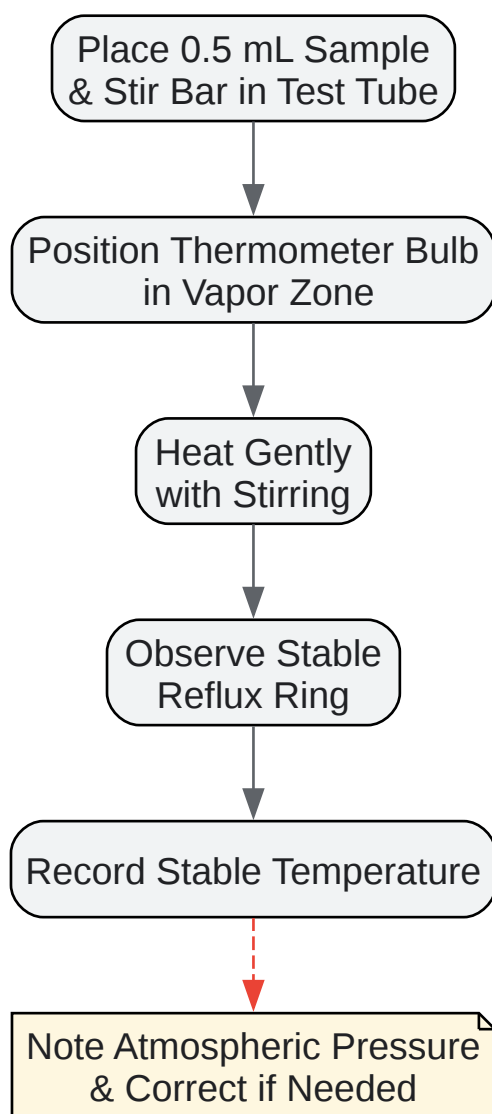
Place 0.5 mL Sample & Stir Bar in Test Tube

Position Thermometer Bulb in Vapor Zone

Heat Gently with Stirring

Observe Stable Reflux Ring

Record Stable Temperature

Note Atmospheric Pressure & Correct if Needed